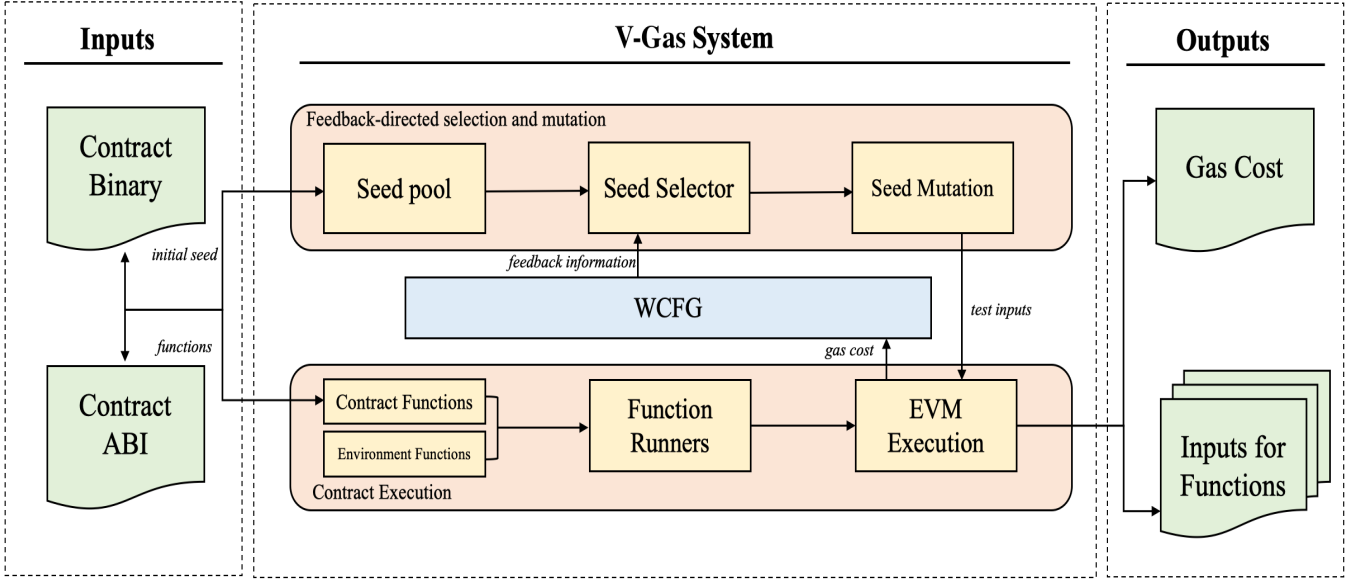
Inputs

Contract Binary

initial seed

functions

Contract ABI

V-Gas System

Feedback-directed selection and mutation

Seed pool

Seed Selector

Seed Mutation

feedback information

WCFG

test inputs

gas cost

Contract Functions

Environment Functions

Function Runners

EVM Execution

Contract Execution

Outputs

Gas Cost

Inputs for Functions